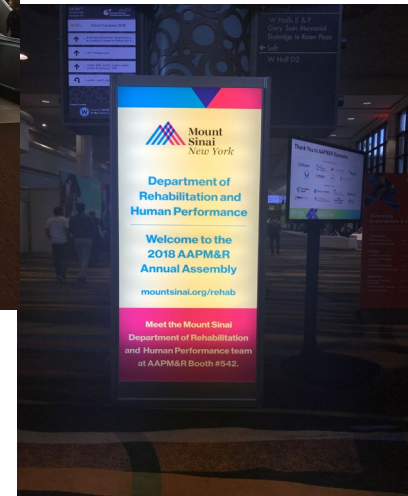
Mount Sinai
New York

Department of Rehabilitation and Human Performance

Welcome to the 2018 AAPM&R Annual Assembly

mountsinai.org/rehab

Meet the Mount Sinai Department of Rehabilitation and Human Performance team at AAPM&R Booth #542.

W Halls E & F
Gary Sam Memorial
Skybridge to Rosen Plaza
Loft
W Hall 02

Thank You to AAPM&R Sponsors